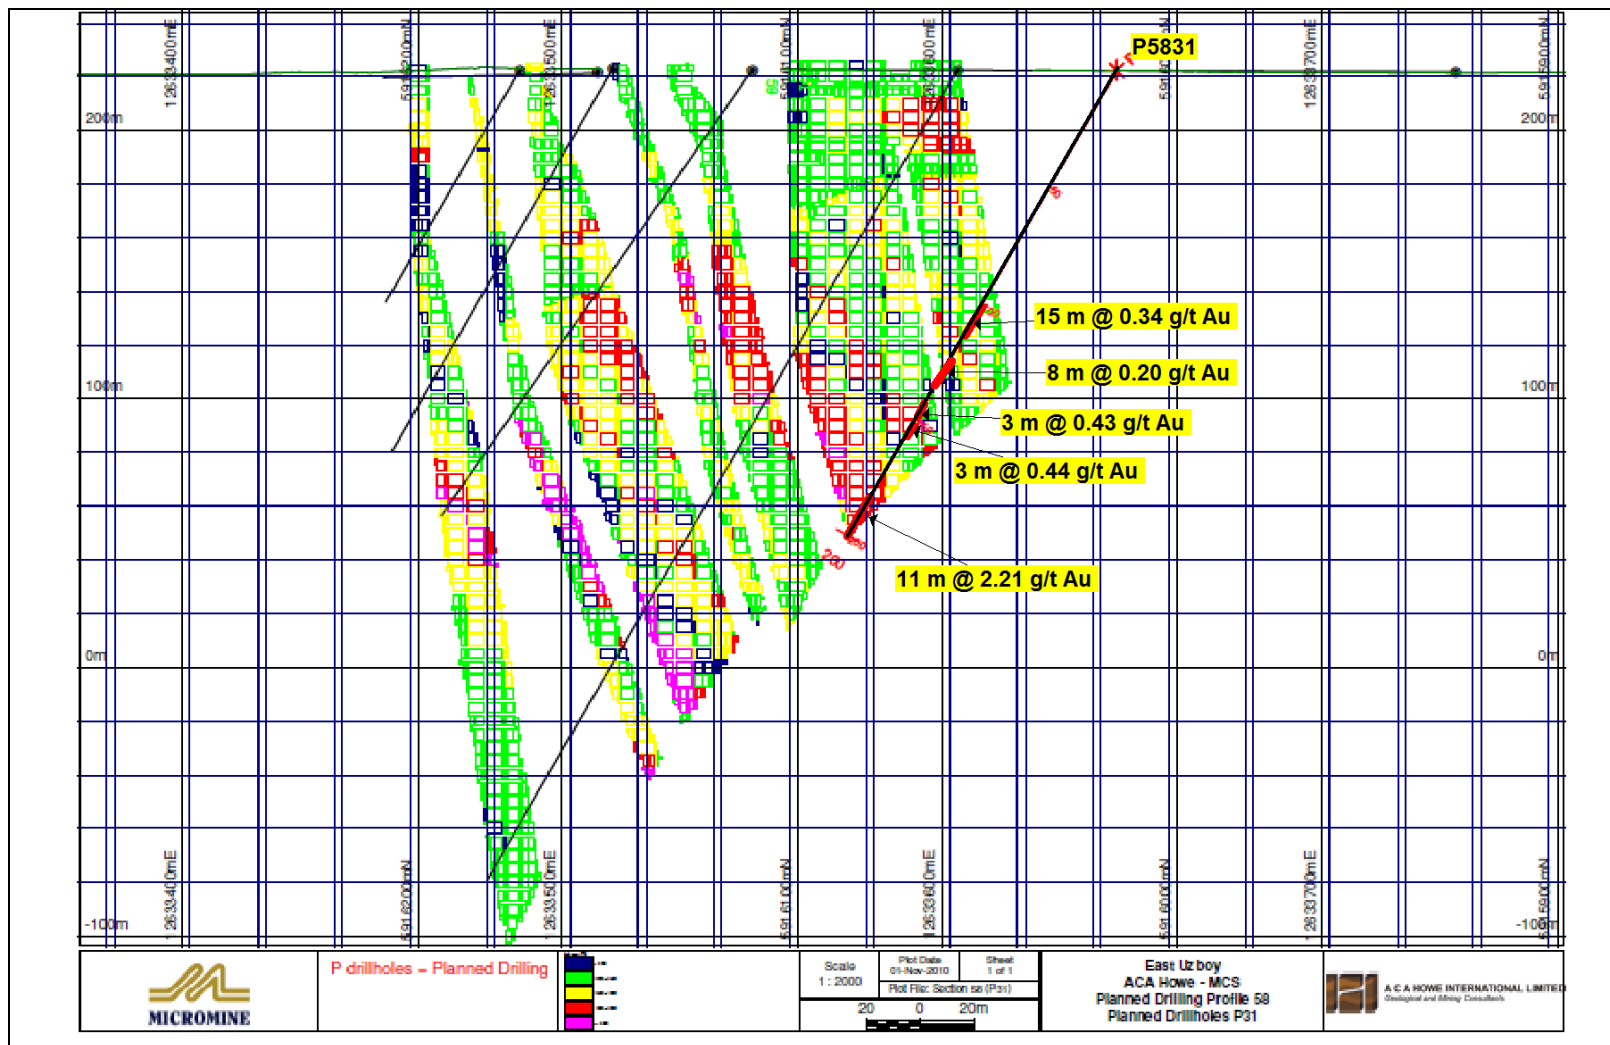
P5831

12633400mE
5916200mN
12633500mE
5916100mN
12633600mE
5916000mN
12633700mE
5915900mN

200m
200m
100m
100m
0m
0m
-100m
-100m

15 m @ 0.34 g/t Au
8 m @ 0.20 g/t Au
3 m @ 0.43 g/t Au
3 m @ 0.44 g/t Au
11 m @ 2.21 g/t Au

12633400mE
5916200mN
12633500mE
5916100mN
12633600mE
5916000mN
12633700mE
5915900mN

MICROMINE

P drillholes = Planned Drilling

Scale
1 : 2000

Plot Date
01-Nov-2010

Sheet
1 of 1

Plot File: Section 58 (P31)

20 0 20m

East Uz boy
ACA Howe - MCS
Planned Drilling Profile 58
Planned Drillholes P31

A C A HOWE INTERNATIONAL LIMITED
Geological and Mining Consultants